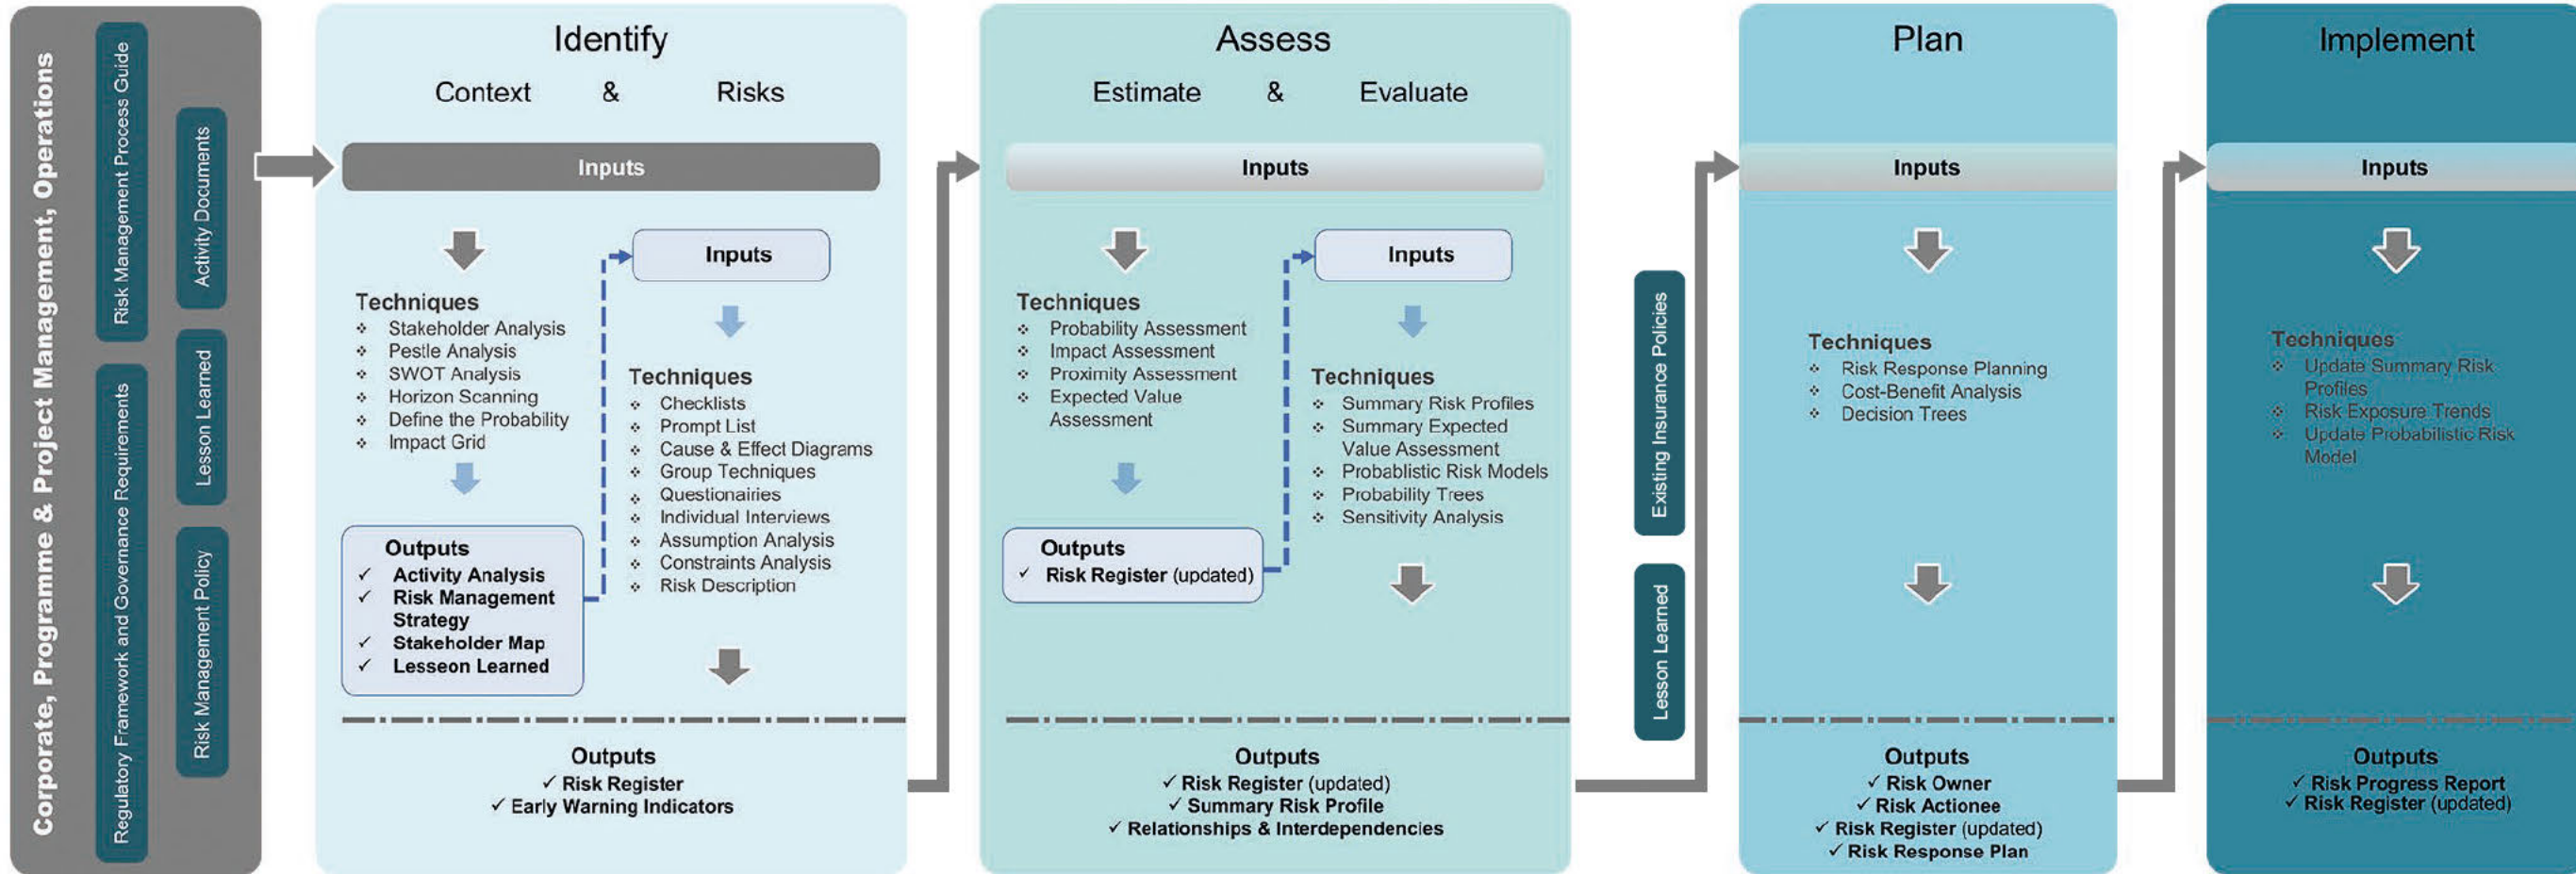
Corporate, Programme & Project Management, Operations

Risk Management Process Guide

Activity Documents

Lesson Learned

Regulatory Framework and Governance Requirements

Risk Management Policy

Identify

Context & Risks

Inputs

Techniques
- Stakeholder Analysis
- Pestle Analysis
- SWOT Analysis
- Horizon Scanning
- Define the Probability
- Impact Grid

Outputs
✓ Activity Analysis
✓ Risk Management Strategy
✓ Stakeholder Map
✓ Lesseon Learned

Inputs

Techniques
- Checklists
- Prompt List
- Cause & Effect Diagrams
- Group Techniques
- Questionnaires
- Individual Interviews
- Assumption Analysis
- Constraints Analysis
- Risk Description

Outputs
✓ Risk Register
✓ Early Warning Indicators

Assess

Estimate & Evaluate

Inputs

Techniques
- Probability Assessment
- Impact Assessment
- Proximity Assessment
- Expected Value Assessment

Outputs
✓ Risk Register (updated)

Inputs

Techniques
- Summary Risk Profiles
- Summary Expected Value Assessment
- Probablistic Risk Models
- Probability Trees
- Sensitivity Analysis

Outputs
✓ Risk Register (updated)
✓ Summary Risk Profile
✓ Relationships & Interdependencies

Existing Insurance Policies

Lesson Learned

Plan

Inputs

Techniques
- Risk Response Planning
- Cost-Benefit Analysis
- Decision Trees

Outputs
✓ Risk Owner
✓ Risk Actionee
✓ Risk Register (updated)
✓ Risk Response Plan

Implement

Inputs

Techniques
- Update Summary Risk Profiles
- Risk Exposure Trends
- Update Probabilistic Risk Model

Outputs
✓ Risk Progress Report
✓ Risk Register (updated)